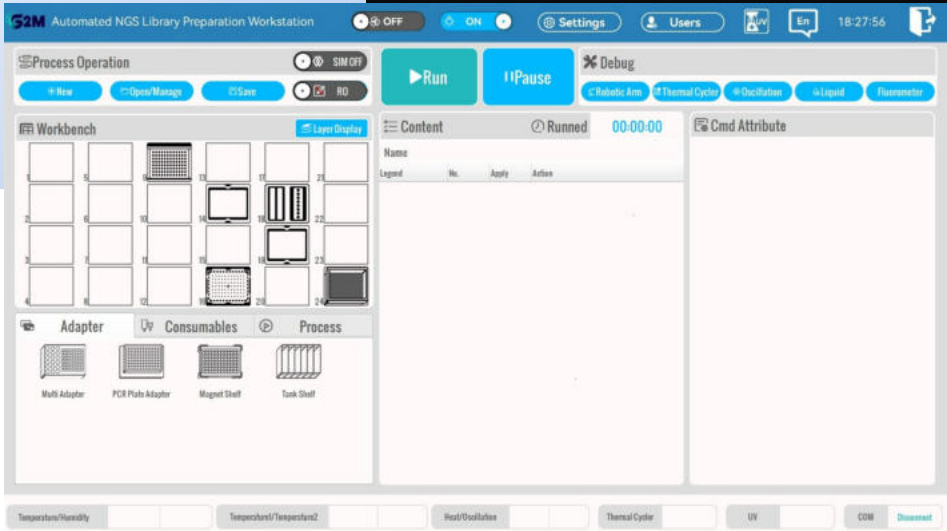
S2M Automated NGS Library Preparation Workstation

OFF

ON

Settings

Users

UV

En

18:27:56

Process Operation

SIM OFF

New

Open/Manage

Save

RO

Run

Pause

Debug

Robotic Arm

Thermal Cycler

Oscillation

Liquid

Fluorometer

Workbench

Layer Display

1 5 9 13 17 21
2 6 10 14 18 22
3 7 11 15 19 23
4 8 12 16 20 24

Content

Runned

00:00:00

Name

| Legend | No. | Apply | Action |
|---|---|---|---|

Cmd Attribute

Adapter

Consumables

Process

Multi Adapter

PCR Plate Adapter

Magnet Shelf

Tank Shelf

Temperature/Humidity

Temperature1/Temperature2

Heat/Oscillation

Thermal Cycler

UV

COM

Disconnect